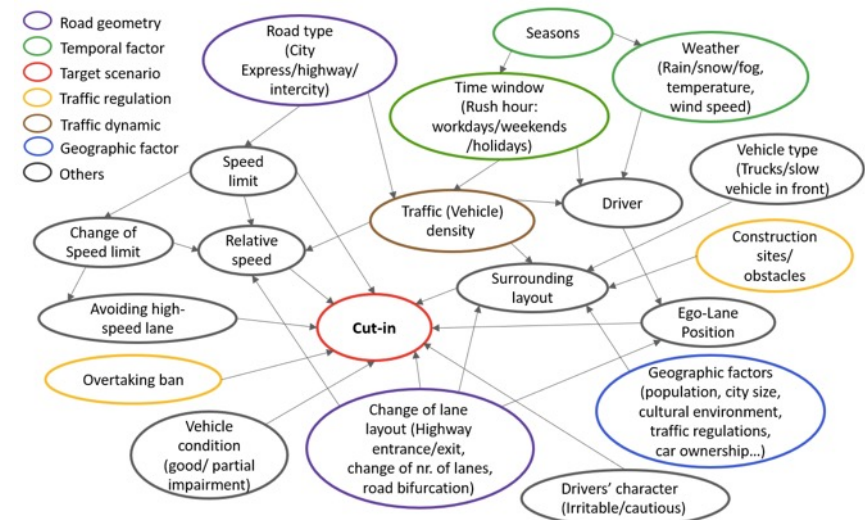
Road geometry
Temporal factor
Target scenario
Traffic regulation
Traffic dynamic
Geographic factor
Others

Road type (City Express/highway/ intercity)

Seasons

Weather (Rain/snow/fog, temperature, wind speed)

Time window (Rush hour: workdays/weekends /holidays)

Speed limit

Vehicle type (Trucks/slow vehicle in front)

Driver

Traffic (Vehicle) density

Change of Speed limit

Relative speed

Construction sites/ obstacles

Surrounding layout

Avoiding high-speed lane

Cut-in

Ego-Lane Position

Overtaking ban

Geographic factors (population, city size, cultural environment, traffic regulations, car ownership...)

Vehicle condition (good/ partial impairment)

Change of lane layout (Highway entrance/exit, change of nr. of lanes, road bifurcation)

Drivers' character (Irritable/cautious)